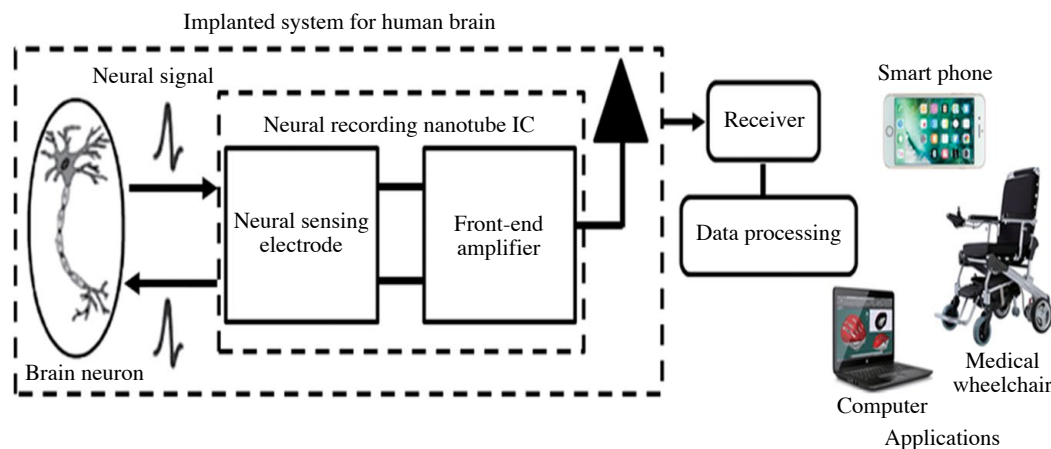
Implanted system for human brain

Neural signal

Neural recording nanotube IC

Neural sensing electrode

Front-end amplifier

Receiver

Data processing

Smart phone

Brain neuron

Medical wheelchair

Computer

Applications